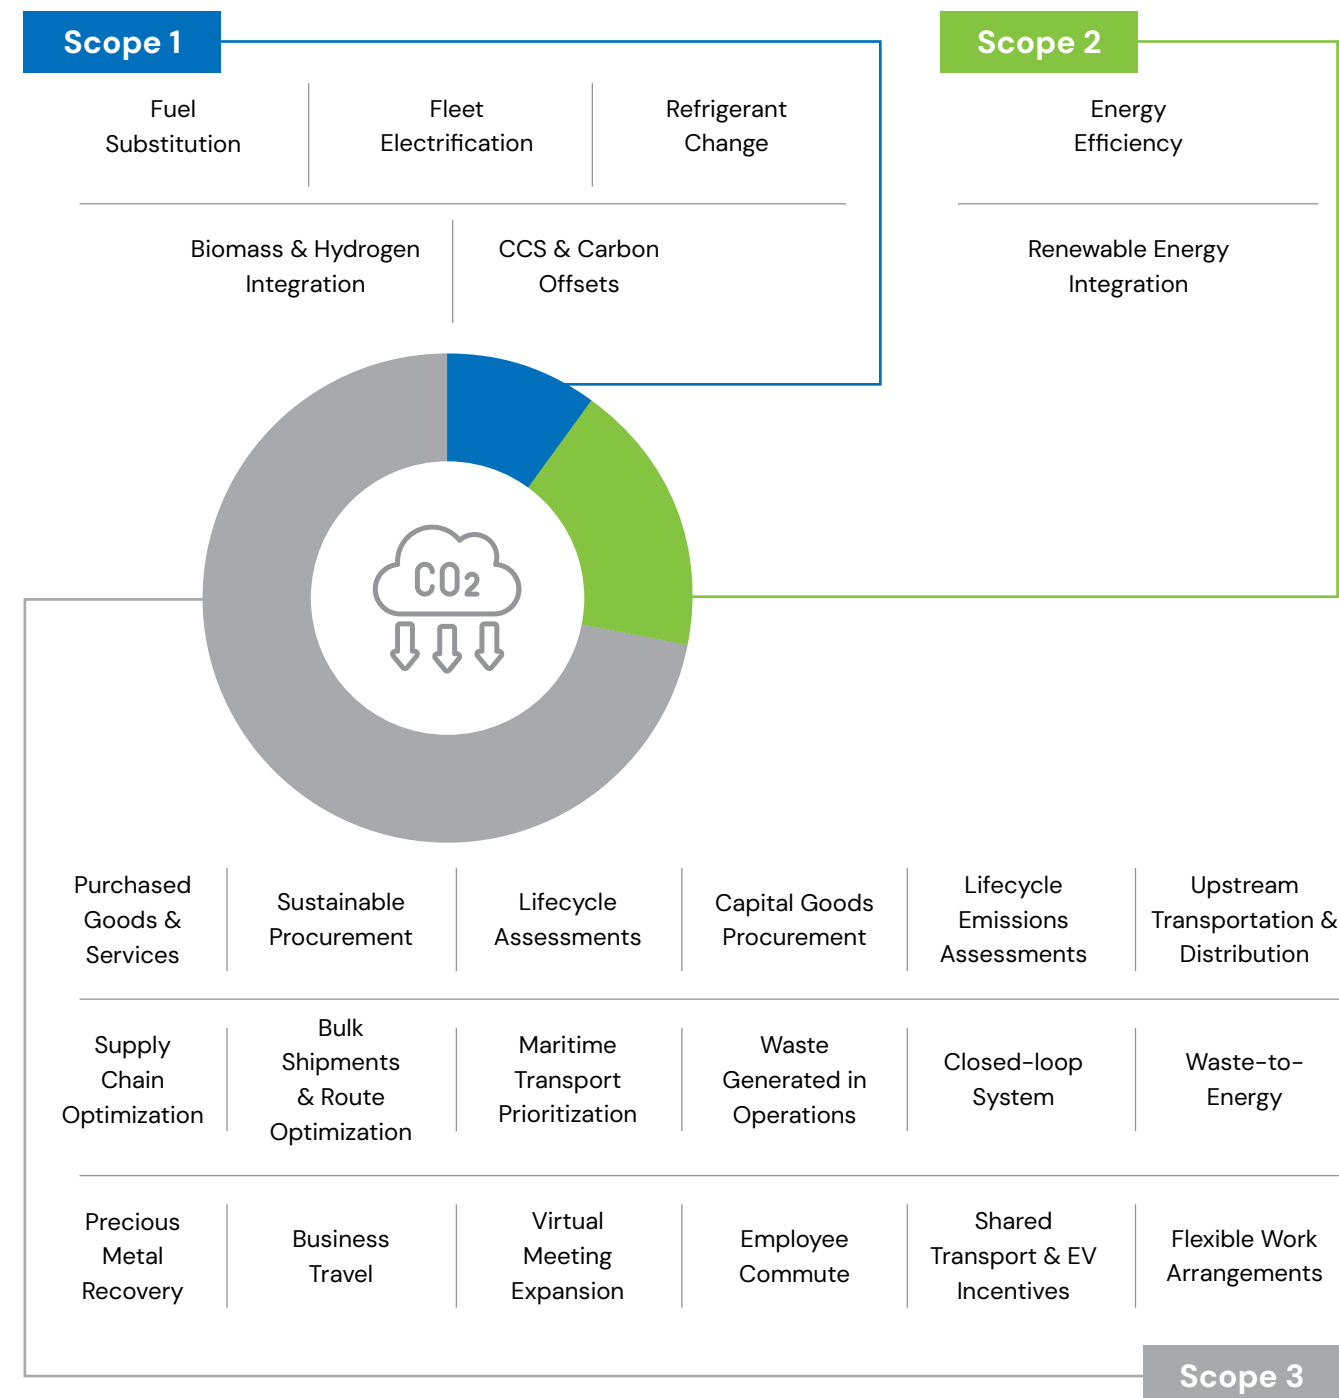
Scope 1

Fuel Substitution

Fleet Electrification

Refrigerant Change

Biomass & Hydrogen Integration

CCS & Carbon Offsets

Scope 2

Energy Efficiency

Renewable Energy Integration

$CO_2$

Purchased Goods & Services

Sustainable Procurement

Lifecycle Assessments

Capital Goods Procurement

Lifecycle Emissions Assessments

Upstream Transportation & Distribution

Supply Chain Optimization

Bulk Shipments & Route Optimization

Maritime Transport Prioritization

Waste Generated in Operations

Closed-loop System

Waste-to-Energy

Precious Metal Recovery

Business Travel

Virtual Meeting Expansion

Employee Commute

Shared Transport & EV Incentives

Flexible Work Arrangements

Scope 3